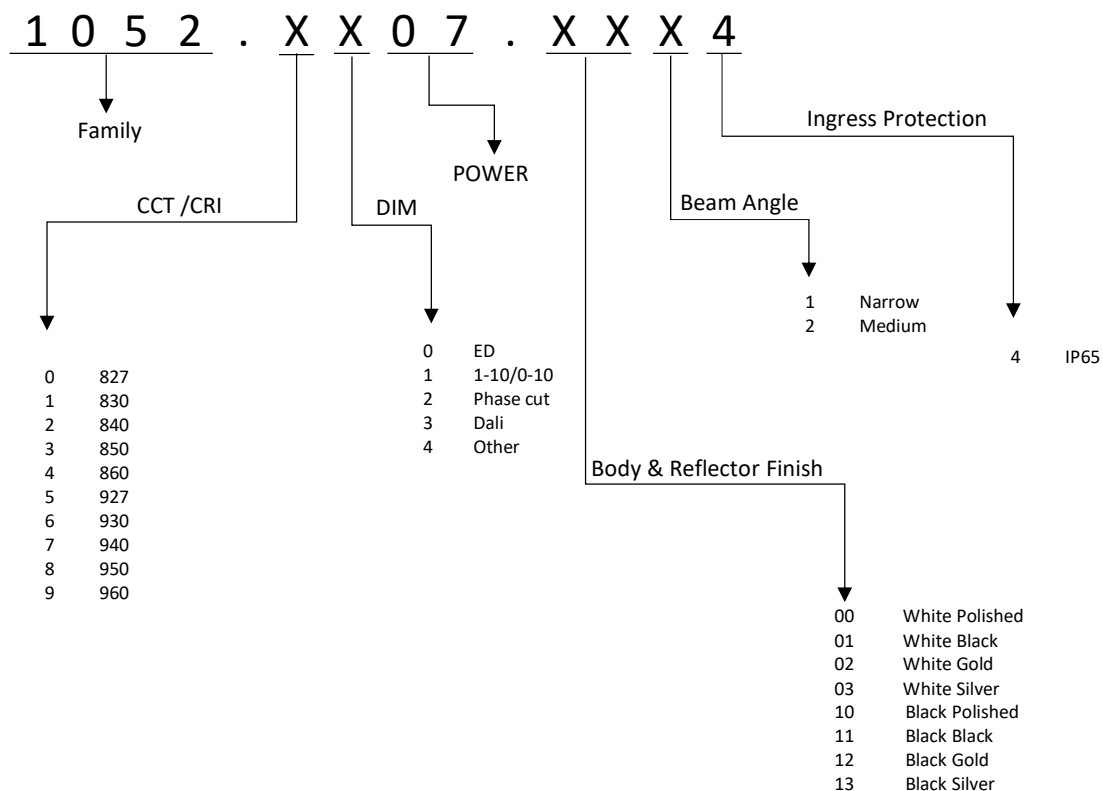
1 0 5 2 . X X 0 7 . X X X 4

Family

POWER

Ingress Protection

CCT /CRI

DIM

Beam Angle

1 Narrow
2 Medium

4 IP65

0 ED
1 1-10/0-10
2 Phase cut
3 Dali
4 Other

0 827
1 830
2 840
3 850
4 860
5 927
6 930
7 940
8 950
9 960

Body & Reflector Finish

00 White Polished
01 White Black
02 White Gold
03 White Silver
10 Black Polished
11 Black Black
12 Black Gold
13 Black Silver